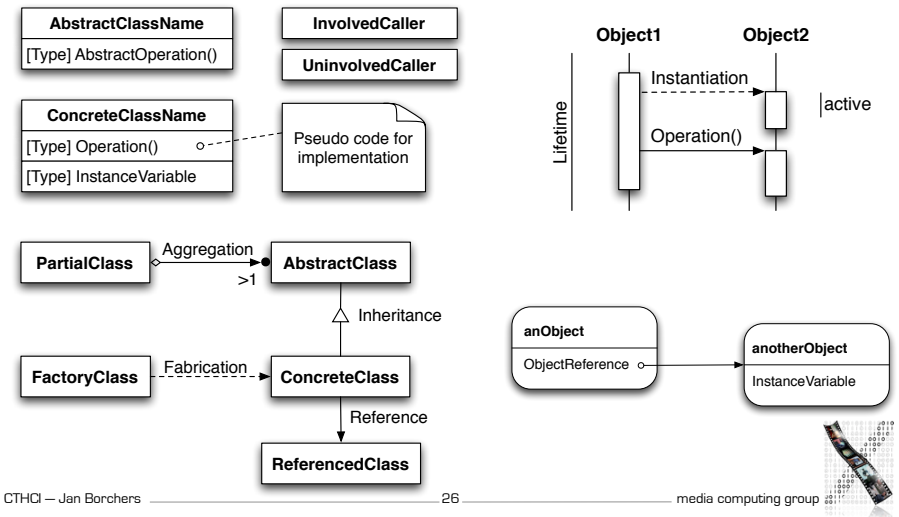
AbstractClassName

[Type] AbstractOperation()

InvolvedCaller

UninvolvedCaller

Object1

Object2

Instantiation

active

Lifetime

Operation()

ConcreteClassName

[Type] Operation()

[Type] InstanceVariable

Pseudo code for implementation

PartialClass

Aggregation

AbstractClass

>1

Inheritance

FactoryClass

Fabrication

ConcreteClass

Reference

ReferencedClass

anObject

ObjectReference

anotherObject

InstanceVariable

CTHCI — Jan Borchers

26

media computing group